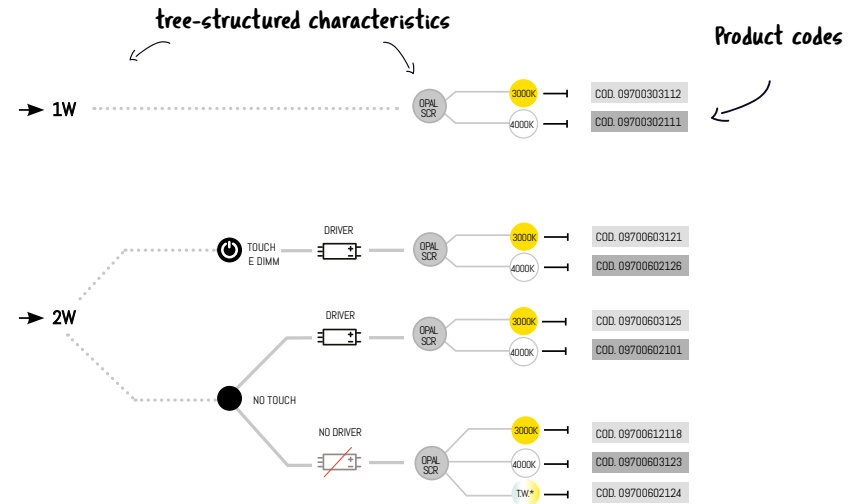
tree-structured characteristics

Product codes

1W

OPAL SCR

3000K

4000K

COD. 09700303112

COD. 09700302111

TOUCH E DIMM

DRIVER

OPAL SCR

3000K

4000K

COD. 09700603121

COD. 09700602126

2W

DRIVER

OPAL SCR

3000K

4000K

COD. 09700603125

COD. 09700602101

NO TOUCH

NO DRIVER

OPAL SCR

3000K

4000K

T.W.*

COD. 09700612118

COD. 09700603123

COD. 09700602124